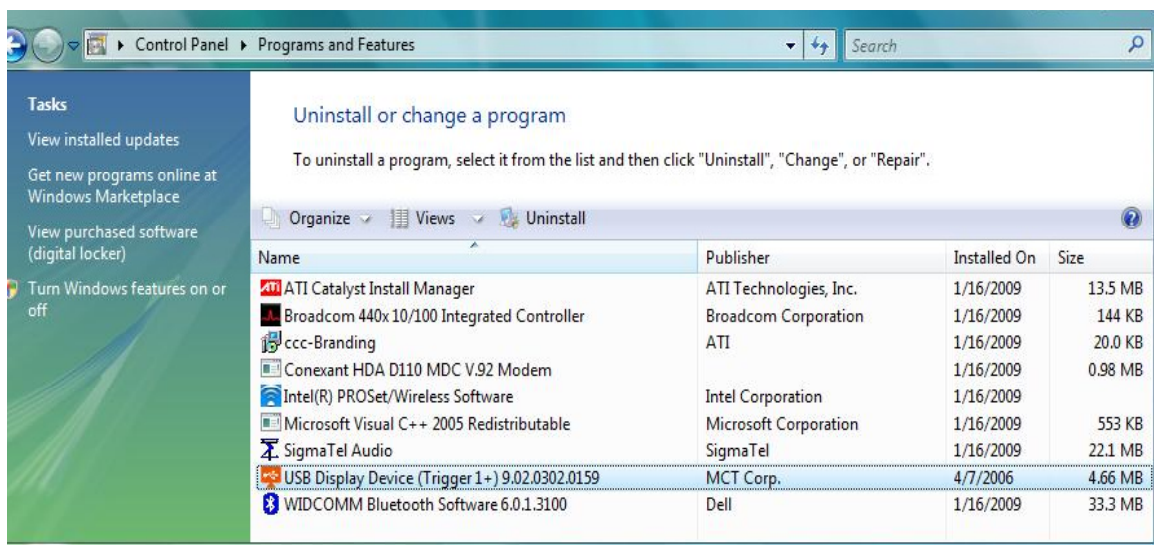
▸ Control Panel ▸ Programs and Features

Search

Tasks

View installed updates

Get new programs online at Windows Marketplace

View purchased software (digital locker)

Turn Windows features on or off

Uninstall or change a program

To uninstall a program, select it from the list and then click "Uninstall", "Change", or "Repair".

Organize Views Uninstall

| Name | Publisher | Installed On | Size |
|---|---|---|---|
| ATI Catalyst Install Manager | ATI Technologies, Inc. | 1/16/2009 | 13.5 MB |
| Broadcom 440x 10/100 Integrated Controller | Broadcom Corporation | 1/16/2009 | 144 KB |
| ccc-Branding | ATI | 1/16/2009 | 20.0 KB |
| Conexant HDA D110 MDC V.92 Modem | | 1/16/2009 | 0.98 MB |
| Intel(R) PROSet/Wireless Software | Intel Corporation | 1/16/2009 | |
| Microsoft Visual C++ 2005 Redistributable | Microsoft Corporation | 1/16/2009 | 553 KB |
| SigmaTel Audio | SigmaTel | 1/16/2009 | 22.1 MB |
| USB Display Device (Trigger 1+) 9.02.0302.0159 | MCT Corp. | 4/7/2006 | 4.66 MB |
| WIDCOMM Bluetooth Software 6.0.1.3100 | Dell | 1/16/2009 | 33.3 MB |